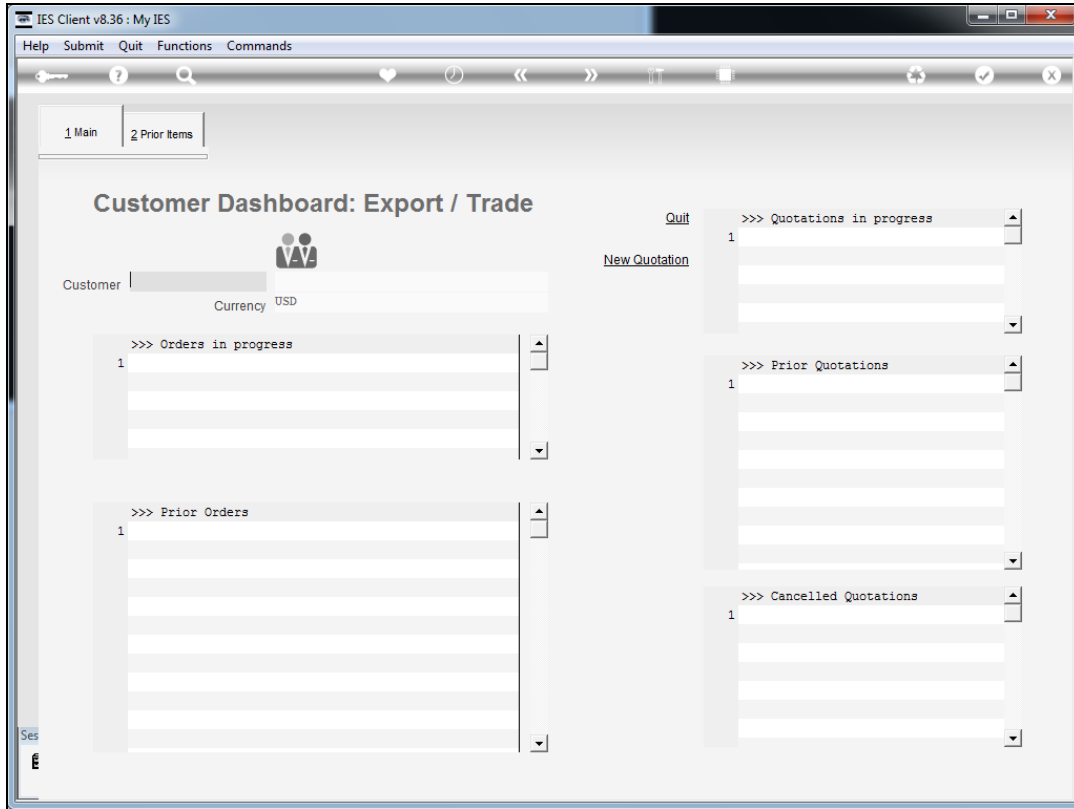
IES Client v8.36 : My IES

Help Submit Quit Functions Commands

1 Main

2 Prior Items

Customer Dashboard: Export / Trade

Customer

Currency USD

>>> Orders in progress

1

>>> Prior Orders

1

Quit

New Quotation

>>> Quotations in progress

1

>>> Prior Quotations

1

>>> Cancelled Quotations

1

Ses